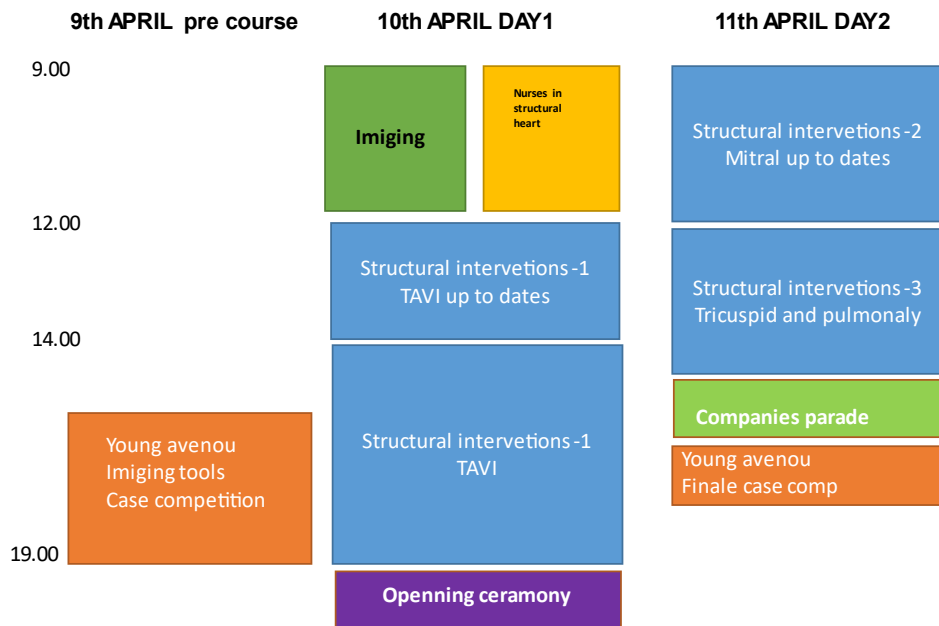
9th APRIL pre course

10th APRIL DAY1

11th APRIL DAY2

9.00

12.00

14.00

19.00

Imiging

Nurses in structural heart

Structural interventions-1
TAVI up to dates

Structural interventions-1
TAVI

Openning ceramony

Young avenou
Imiging tools
Case competition

Structural interventions-2
Mitral up to dates

Structural interventions-3
Tricuspid and pulmonaly

Companies parade

Young avenou
Finale case comp